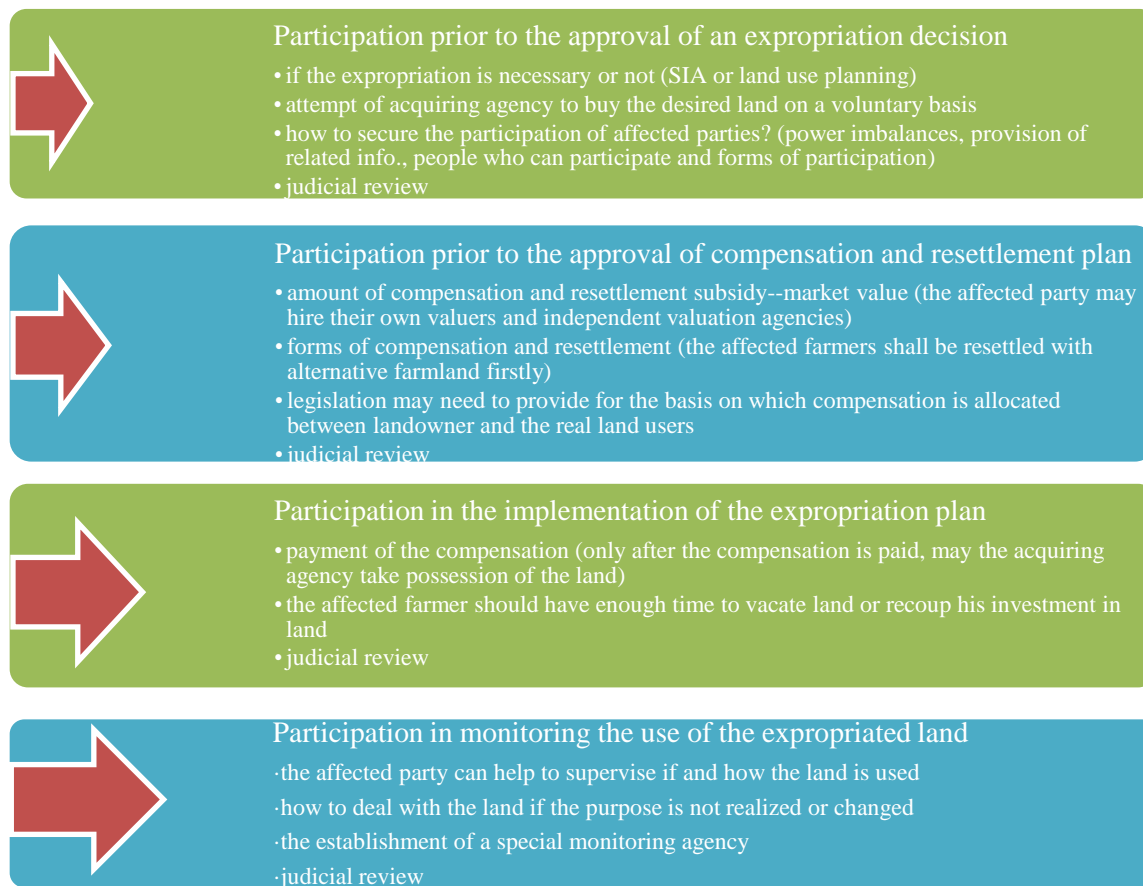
Participation prior to the approval of an expropriation decision

• if the expropriation is necessary or not (SIA or land use planning)
• attempt of acquiring agency to buy the desired land on a voluntary basis
• how to secure the participation of affected parties? (power imbalances, provision of related info., people who can participate and forms of participation)
• judicial review

Participation prior to the approval of compensation and resettlement plan

• amount of compensation and resettlement subsidy--market value (the affected party may hire their own valuers and independent valuation agencies)
• forms of compensation and resettlement (the affected farmers shall be resettled with alternative farmland firstly)
• legislation may need to provide for the basis on which compensation is allocated between landowner and the real land users
• judicial review

Participation in the implementation of the expropriation plan

• payment of the compensation (only after the compensation is paid, may the acquiring agency take possession of the land)
• the affected farmer should have enough time to vacate land or recoup his investment in land
• judicial review

Participation in monitoring the use of the expropriated land

·the affected party can help to supervise if and how the land is used
·how to deal with the land if the purpose is not realized or changed
·the establishment of a special monitoring agency
·judicial review